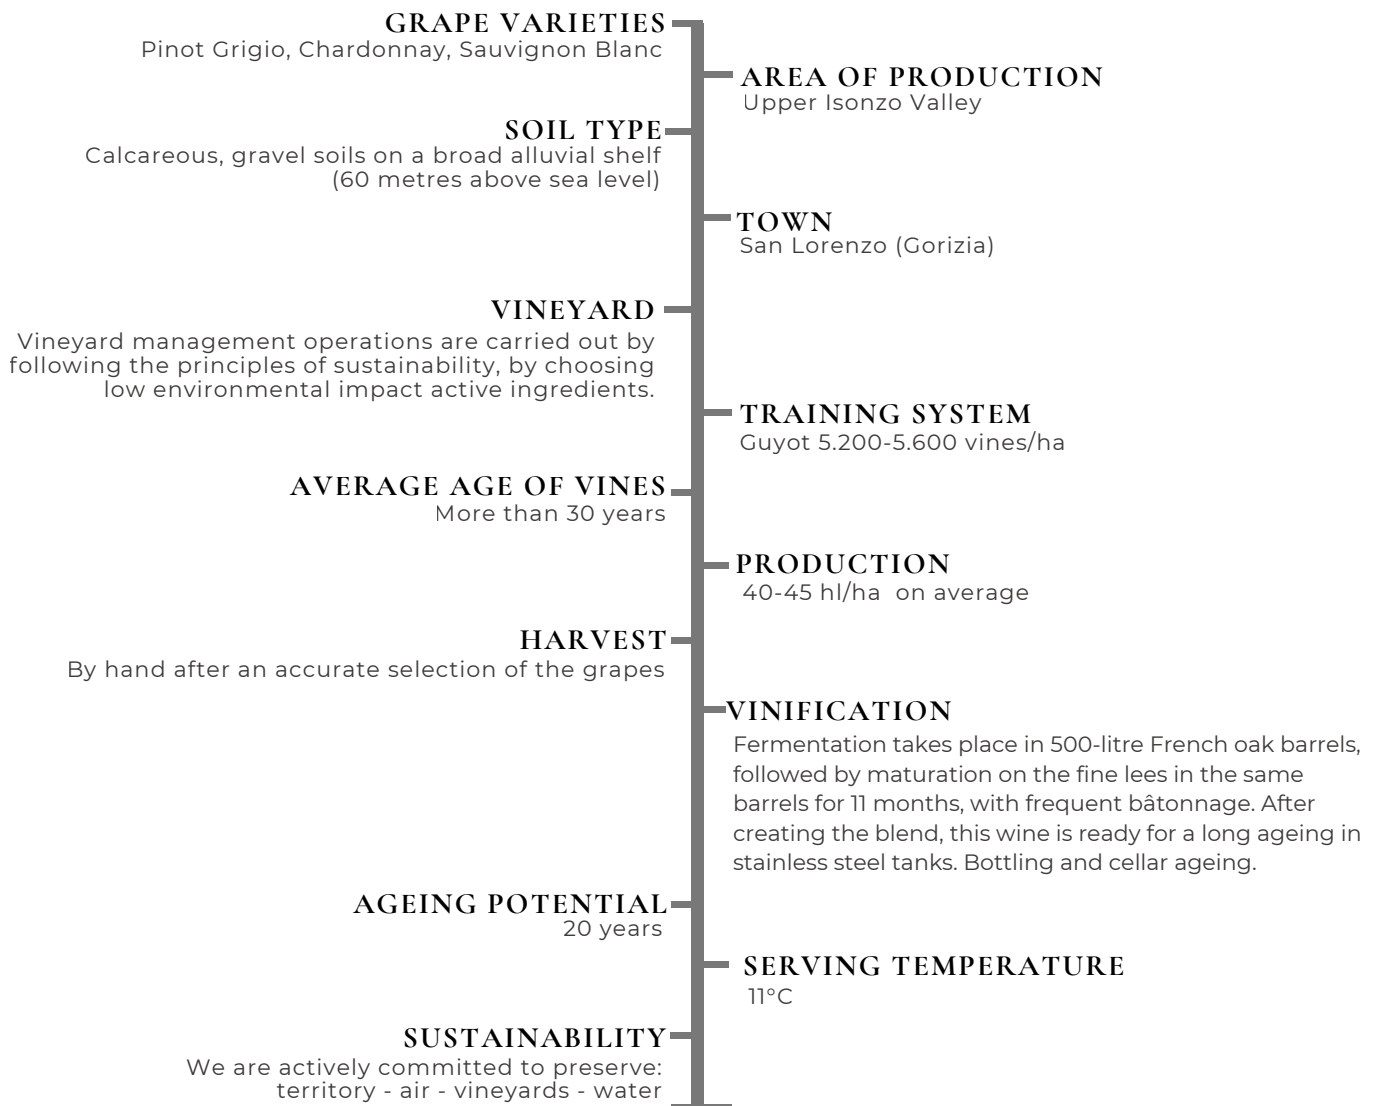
GRAPE VARIETIES
Pinot Grigio, Chardonnay, Sauvignon Blanc

AREA OF PRODUCTION
Upper Isonzo Valley

SOIL TYPE
Calcareous, gravel soils on a broad alluvial shelf (60 metres above sea level)

TOWN
San Lorenzo (Gorizia)

VINEYARD
Vineyard management operations are carried out by following the principles of sustainability, by choosing low environmental impact active ingredients.

TRAINING SYSTEM
Guyot 5.200-5.600 vines/ha

AVERAGE AGE OF VINES
More than 30 years

PRODUCTION
40-45 hl/ha on average

HARVEST
By hand after an accurate selection of the grapes

VINIFICATION
Fermentation takes place in 500-litre French oak barrels, followed by maturation on the fine lees in the same barrels for 11 months, with frequent bâtonnage. After creating the blend, this wine is ready for a long ageing in stainless steel tanks. Bottling and cellar ageing.

AGEING POTENTIAL
20 years

SERVING TEMPERATURE
11°C

SUSTAINABILITY
We are actively committed to preserve: territory - air - vineyards - water